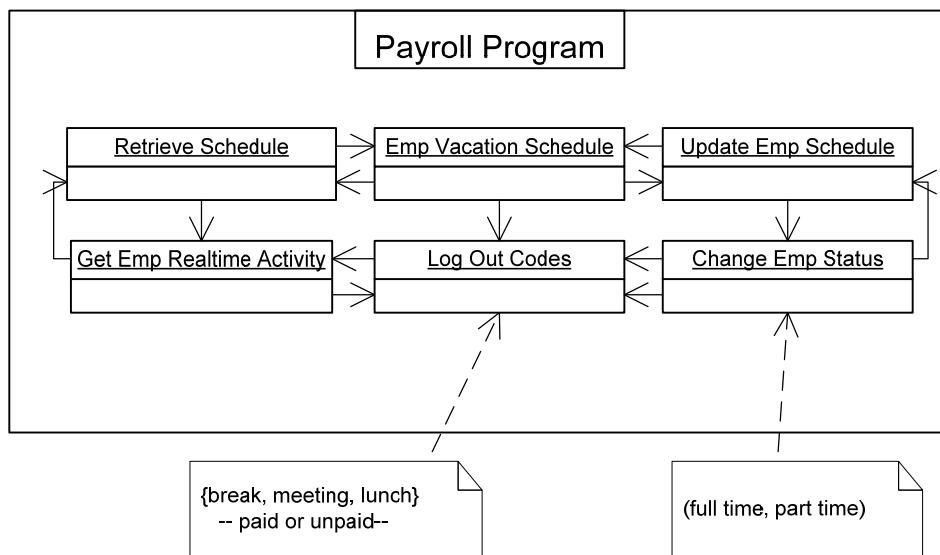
Payroll Program

Retrieve Schedule

Emp Vacation Schedule

Update Emp Schedule

Get Emp Realtime Activity

Log Out Codes

Change Emp Status

{break, meeting, lunch}
-- paid or unpaid--

(full time, part time)